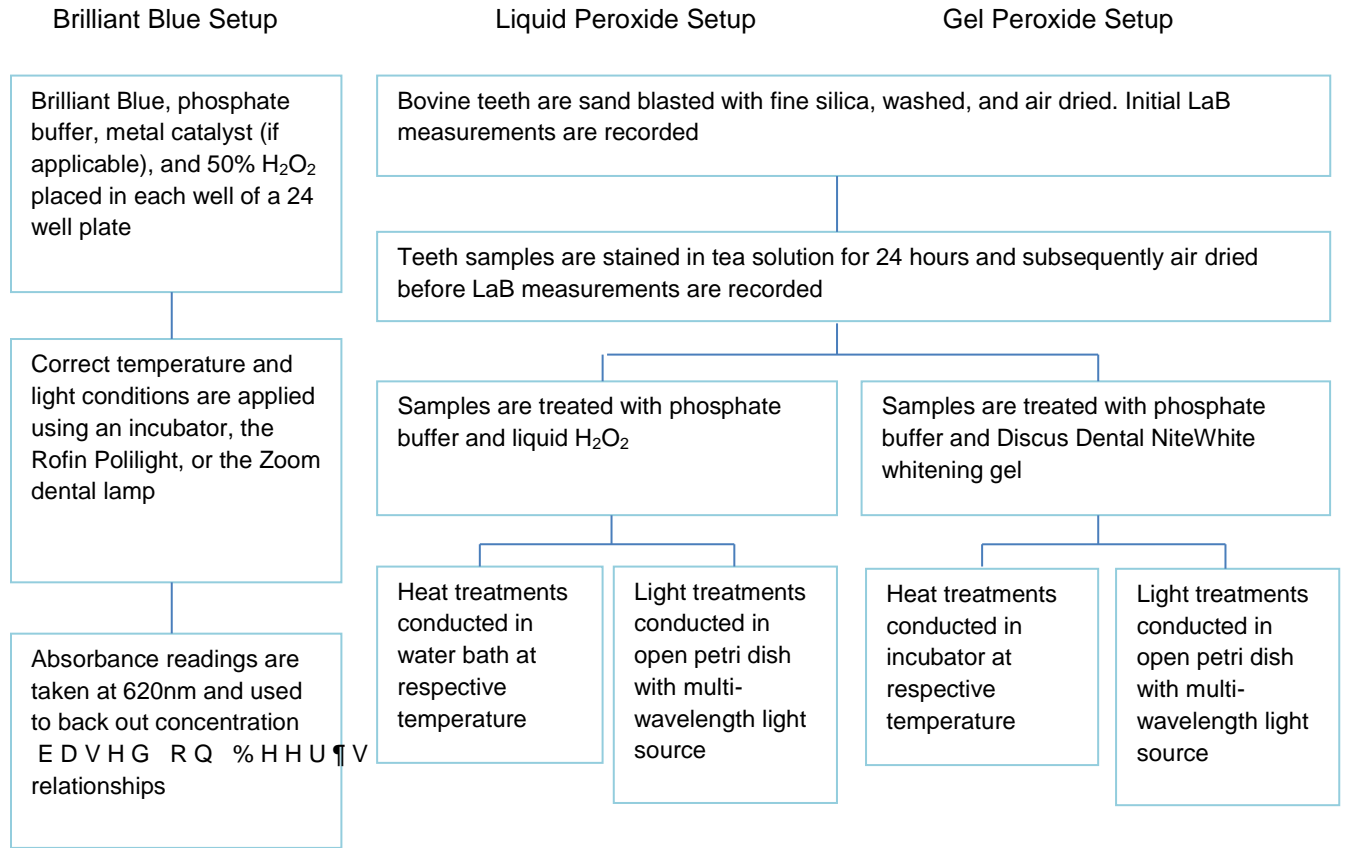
Brilliant Blue Setup

Liquid Peroxide Setup

Gel Peroxide Setup

Brilliant Blue, phosphate buffer, metal catalyst (if applicable), and 50% $H_2O_2$ placed in each well of a 24 well plate

Correct temperature and light conditions are applied using an incubator, the Rofin Polilight, or the Zoom dental lamp

Absorbance readings are taken at 620nm and used to back out concentration E D V H G R Q % H H U ¶ V relationships

Bovine teeth are sand blasted with fine silica, washed, and air dried. Initial LaB measurements are recorded

Teeth samples are stained in tea solution for 24 hours and subsequently air dried before LaB measurements are recorded

Samples are treated with phosphate buffer and liquid $H_2O_2$

Samples are treated with phosphate buffer and Discus Dental NiteWhite whitening gel

Heat treatments conducted in water bath at respective temperature

Light treatments conducted in open petri dish with multi-wavelength light source

Heat treatments conducted in incubator at respective temperature

Light treatments conducted in open petri dish with multi-wavelength light source